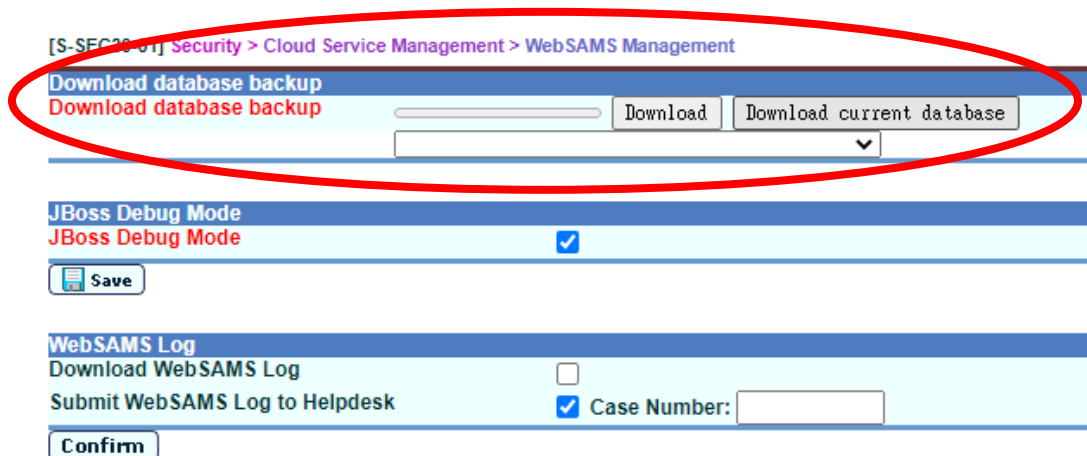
[S-SEC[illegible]] Security > Cloud Service Management > WebSAMS Management

Download database backup

Download database backup

Download

Download current database

JBoss Debug Mode

JBoss Debug Mode

Save

WebSAMS Log

Download WebSAMS Log

Submit WebSAMS Log to Helpdesk

Case Number:

Confirm